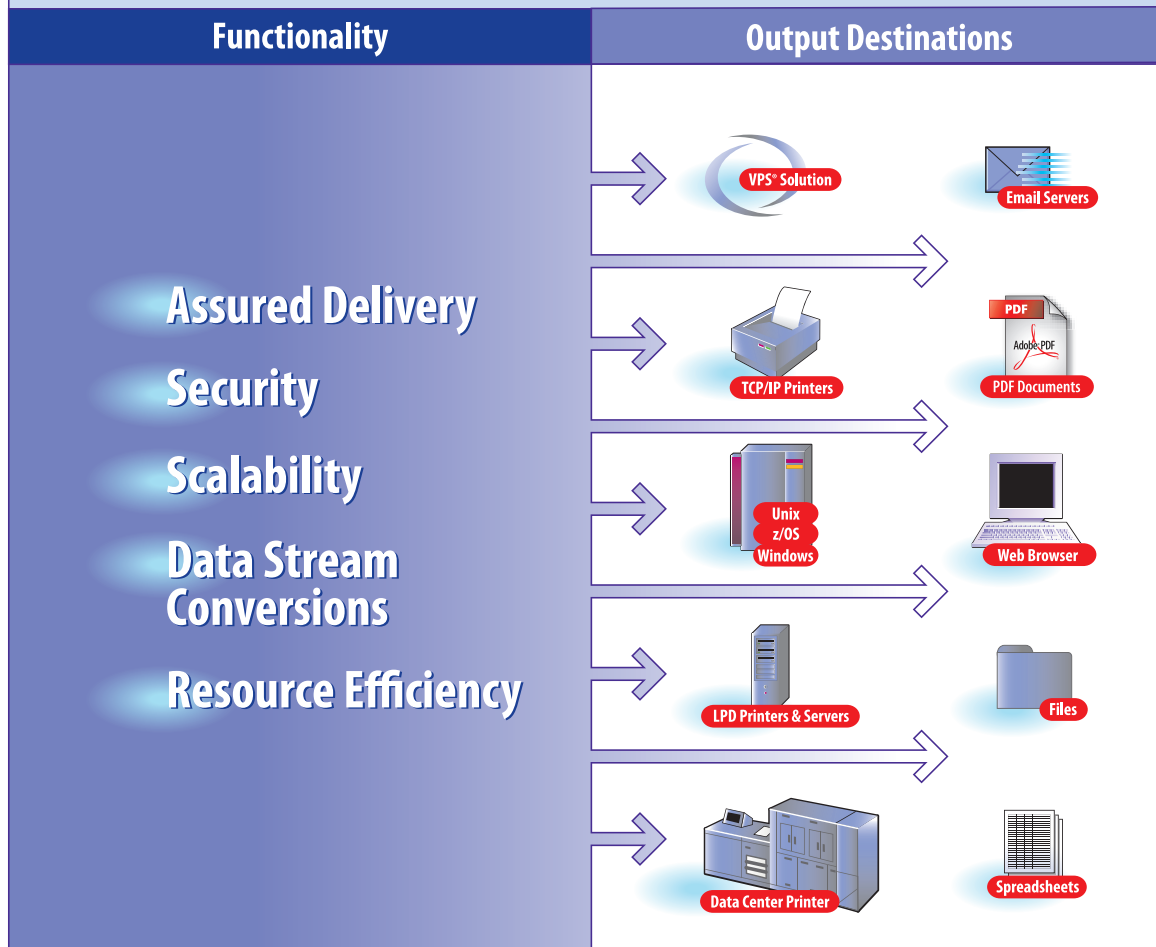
Functionality

Output Destinations

Assured Delivery

Security

Scalability

Data Stream Conversions

Resource Efficiency

VPS® Solution

Email Servers

PDF

Adobe PDF

TCP/IP Printers

PDF Documents

Unix
z/OS
Windows

Web Browser

LPD Printers & Servers

Files

Data Center Printer

Spreadsheets